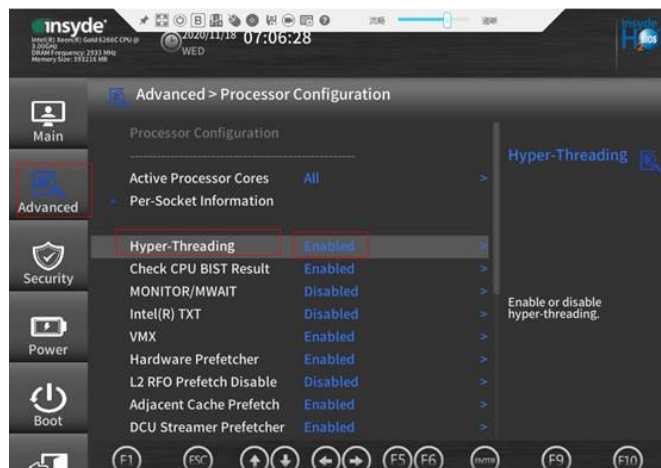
insyde
Intel(R) Xeon(R) Gold 6266C CPU @ 3.00GHz
DRAM Frequency: 2933 MHz
Memory Size: 393216 MB
2020/11/18 07:06:28
WED
浅色 透明
insyde H2O BIOS

Main
Advanced
Security
Power
Boot

Advanced > Processor Configuration

Processor Configuration

| | | |
|---|---|---|
| Active Processor Cores | All | > |
| Per-Socket Information | | |
| Hyper-Threading | Enabled | > |
| Check CPU BIST Result | Enabled | > |
| MONITOR/MWAIT | Disabled | > |
| Intel(R) TXT | Disabled | > |
| VMX | Enabled | > |
| Hardware Prefetcher | Enabled | > |
| L2 RFO Prefetch Disable | Disabled | > |
| Adjacent Cache Prefetch | Enabled | > |
| DCU Streamer Prefetcher | Enabled | > |

Hyper-Threading

Enable or disable hyper-threading.

F1 ESC F5 F6 ENTER F9 F10